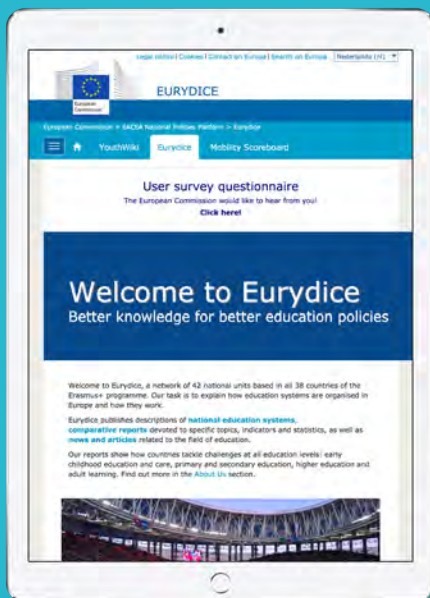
Legal notice | Cookies | Contact on Europa | Search on Europa Nederlands (nl)

European Commission

EURYDICE

European Commission > EACEA National Policies Platform > Eurydice

YouthWiki Eurydice Mobility Scoreboard

User survey questionnaire

The European Commission would like to hear from you!

Click here!

Welcome to Eurydice

Better knowledge for better education policies

Welcome to Eurydice, a network of 42 national units based in all 38 countries of the Erasmus+ programme. Our task is to explain how education systems are organised in Europe and how they work.

Eurydice publishes descriptions of national education systems, comparative reports devoted to specific topics, indicators and statistics, as well as news and articles related to the field of education.

Our reports show how countries tackle challenges at all education levels: early childhood education and care, primary and secondary education, higher education and adult learning. Find out more in the About Us section.